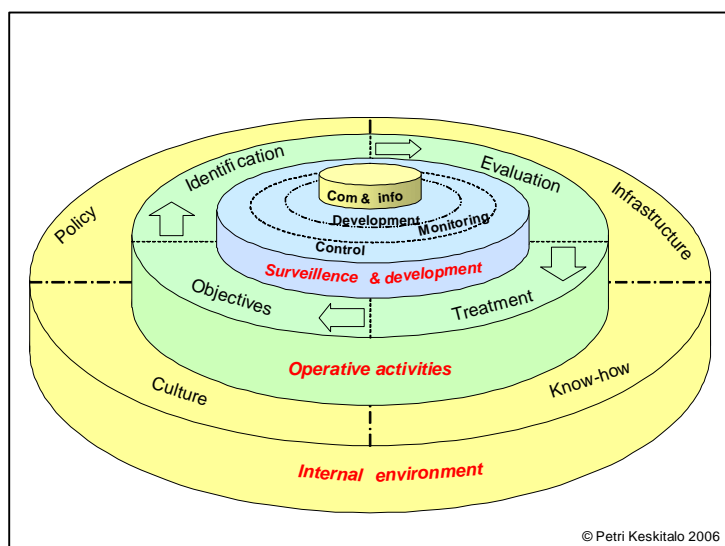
Identification

Evaluation

Policy

Infrastructure

Com & info

Development

Monitoring

Control

Surveillence & development

Objectives

Treatment

Operative activities

Culture

Know-how

Internal environment

© Petri Keskitalo 2006